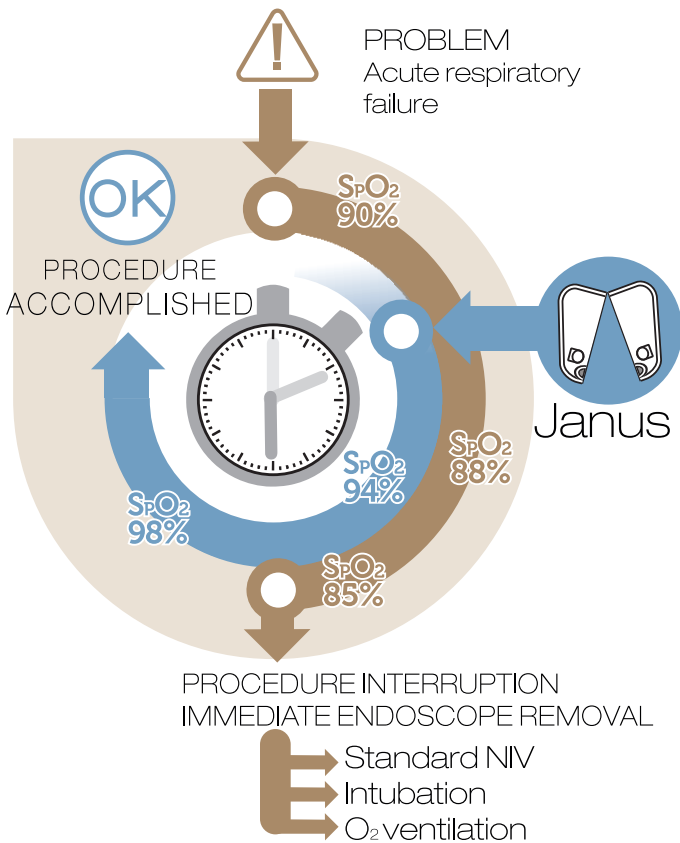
PROBLEM
Acute respiratory failure

OK

PROCEDURE ACCOMPLISHED

$S_PO_2$
90%

Janus

$S_PO_2$
88%

$S_PO_2$
94%

$S_PO_2$
98%

$S_PO_2$
85%

PROCEDURE INTERRUPTION
IMMEDIATE ENDOSCOPE REMOVAL

Standard NIV
Intubation
$O_2$ ventilation